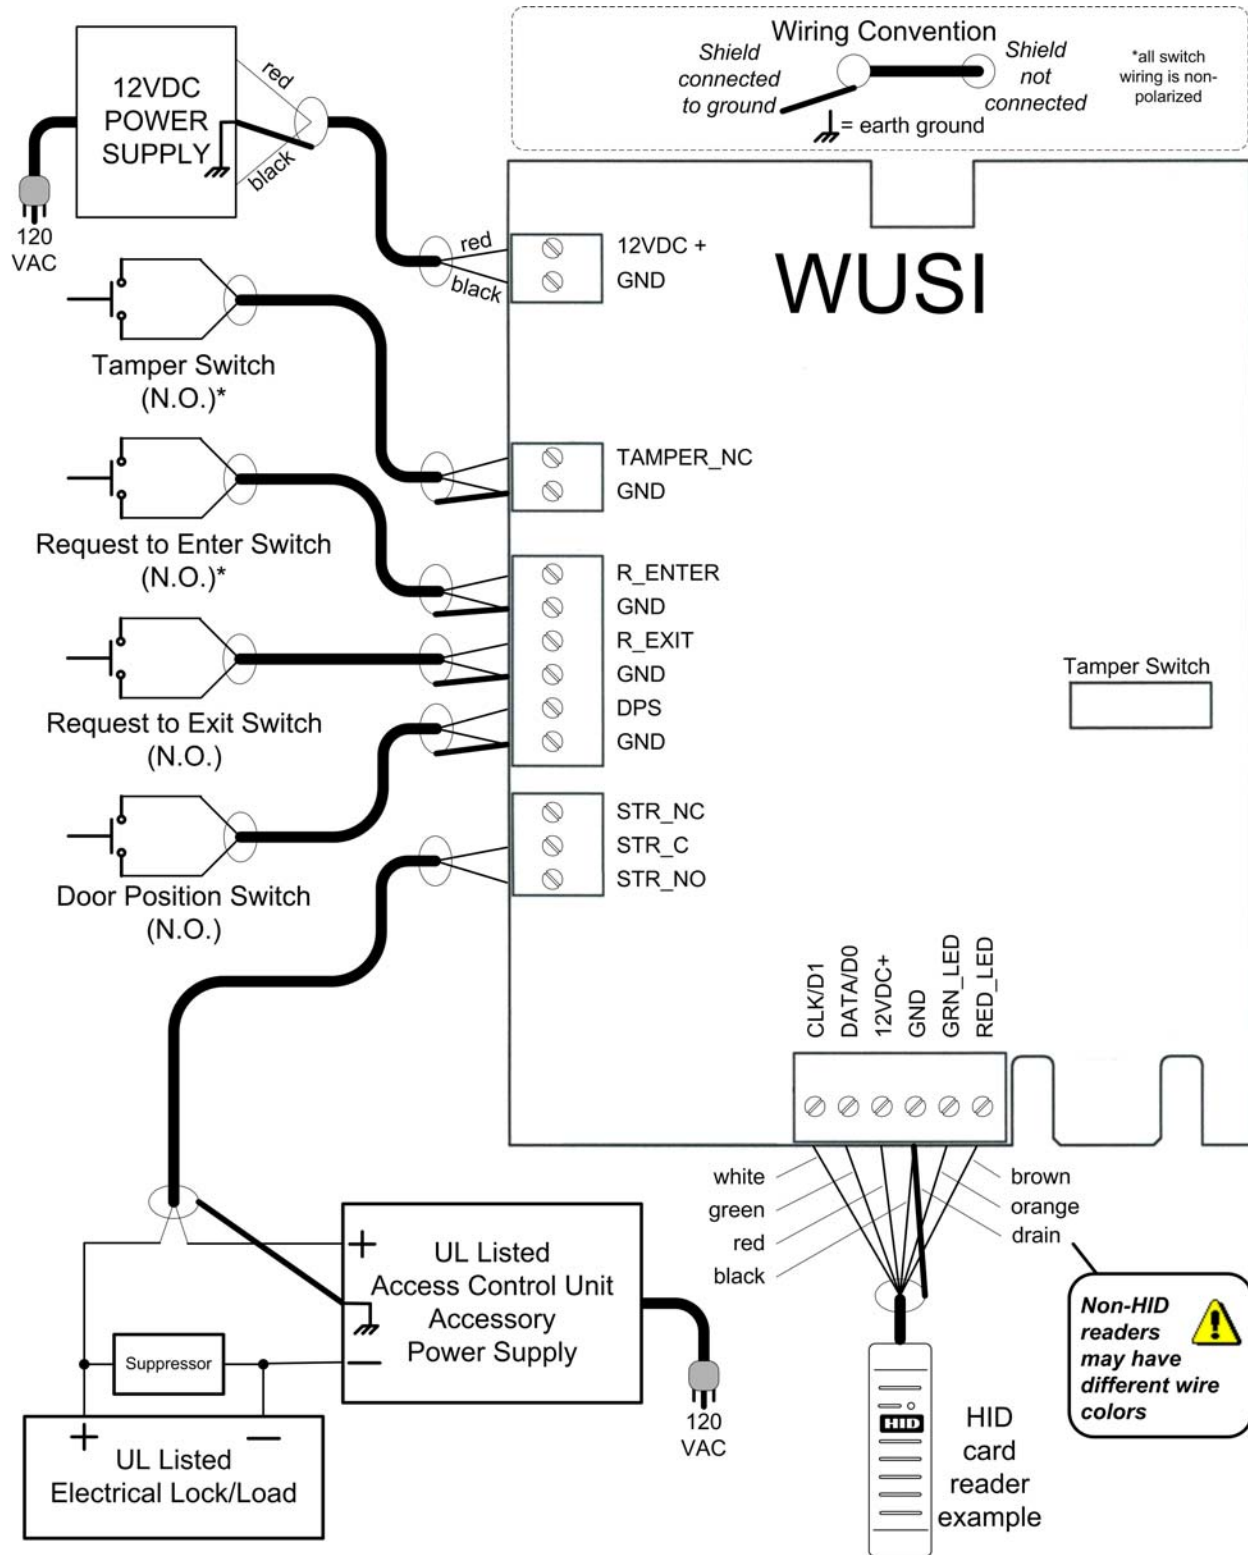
12VDC POWER SUPPLY

red

black

120 VAC

Wiring Convention

Shield connected to ground

Shield not connected

= earth ground

*all switch wiring is non-polarized

red

black

12VDC +
GND

WUSI

Tamper Switch (N.O.)*

TAMPER_NC
GND

Request to Enter Switch (N.O.)*

R_ENTER
GND
R_EXIT
GND
DPS
GND

Request to Exit Switch (N.O.)

Tamper Switch

Door Position Switch (N.O.)

STR_NC
STR_C
STR_NO

CLK/D1
DATA/D0
12VDC+
GND
GRN_LED
RED_LED

white
green
red
black

brown
orange
drain

Non-HID readers may have different wire colors

+
UL Listed Access Control Unit Accessory Power Supply
−

120 VAC

Suppressor

+
−
UL Listed Electrical Lock/Load

HID

HID card reader example